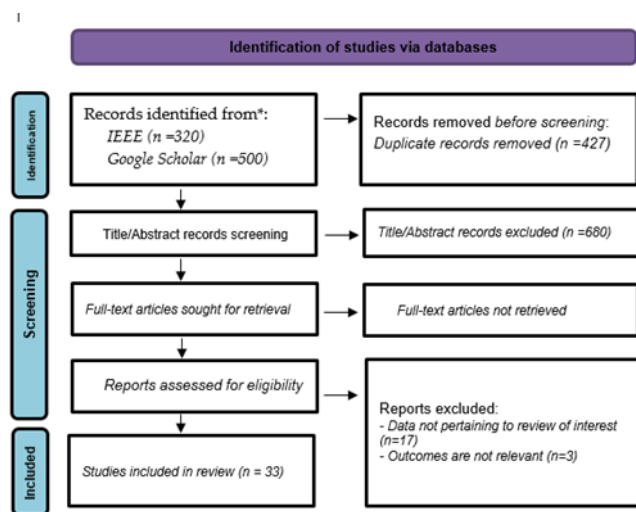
Identification of studies via databases

Identification

Records identified from*:
IEEE (n =320)
Google Scholar (n =500)

Records removed before screening:
Duplicate records removed (n =427)

Screening

Title/Abstract records screening

Title/Abstract records excluded (n =680)

Full-text articles sought for retrieval

Full-text articles not retrieved

Reports assessed for eligibility

Reports excluded:
- Data not pertaining to review of interest (n=17)
- Outcomes are not relevant (n=3)

Included

Studies included in review (n = 33)